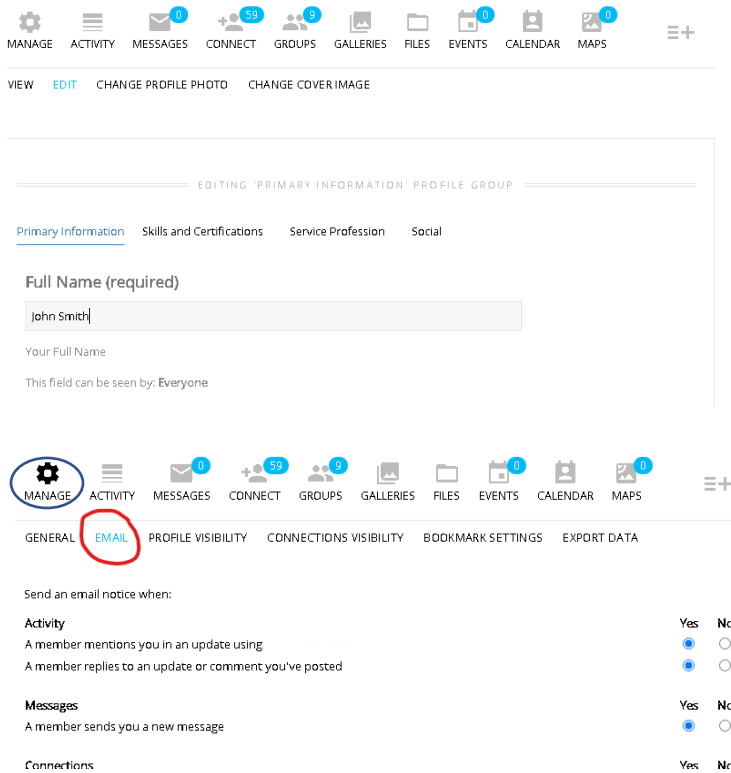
MANAGE ACTIVITY 0 MESSAGES 59 CONNECT 9 GROUPS GALLERIES FILES 0 EVENTS CALENDAR 0 MAPS

VIEW EDIT CHANGE PROFILE PHOTO CHANGE COVER IMAGE

EDITING 'PRIMARY INFORMATION' PROFILE GROUP

Primary Information Skills and Certifications Service Profession Social

Full Name (required)

John Smith

Your Full Name

This field can be seen by: Everyone

MANAGE ACTIVITY 0 MESSAGES 59 CONNECT 9 GROUPS GALLERIES FILES 0 EVENTS CALENDAR 0 MAPS

GENERAL EMAIL PROFILE VISIBILITY CONNECTIONS VISIBILITY BOOKMARK SETTINGS EXPORT DATA

Send an email notice when:

Activity Yes No
A member mentions you in an update using
A member replies to an update or comment you've posted

Messages Yes No
A member sends you a new message

Connections Yes No